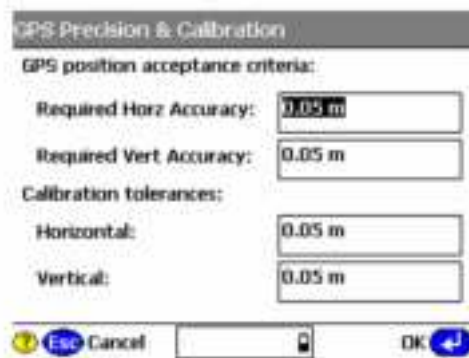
GPS Precision & Calibration

GPS position acceptance criteria:

Required Horz Accuracy: 0.05 m

Required Vert Accuracy: 0.05 m

Calibration tolerances:

Horizontal: 0.05 m

Vertical: 0.05 m

? Esc Cancel OK